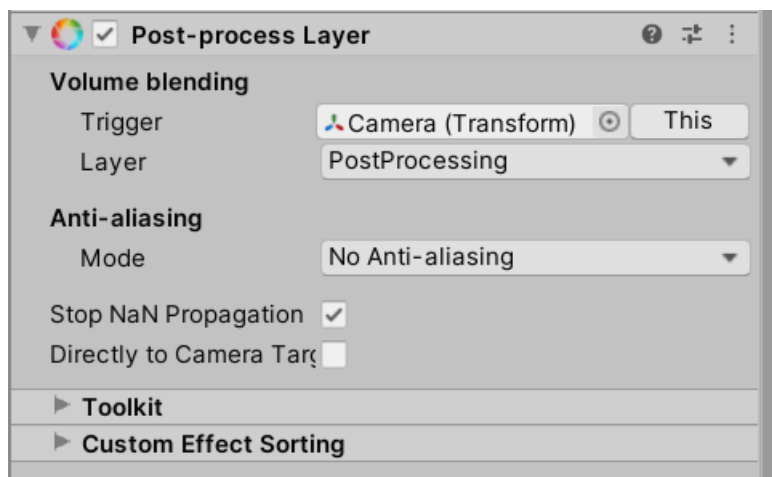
Post-process Layer

Volume blending

Trigger | Camera (Transform) | This

Layer | PostProcessing

Anti-aliasing

Mode | No Anti-aliasing

Stop NaN Propagation

Directly to Camera Tar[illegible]

Toolkit

Custom Effect Sorting